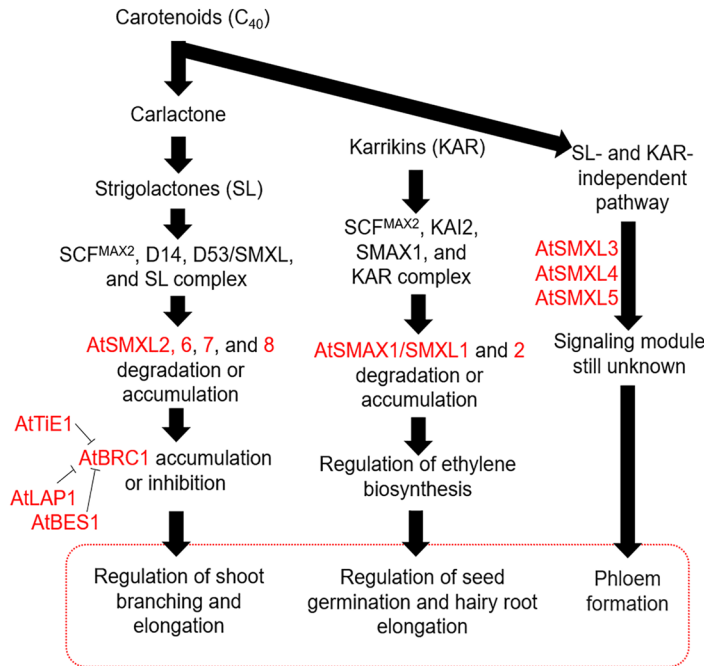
Carotenoids ($C_{40}$)

Carlactone

Strigolactones (SL)

SCF$^{MAX2}$, D14, D53/SMXL, and SL complex

AtSMXL2, 6, 7, and 8 degradation or accumulation

AtTiE1

AtBRC1 accumulation or inhibition

AtLAP1

AtBES1

Regulation of shoot branching and elongation

Karrikins (KAR)

SCF$^{MAX2}$, KAI2, SMAX1, and KAR complex

AtSMAX1/SMXL1 and 2 degradation or accumulation

Regulation of ethylene biosynthesis

Regulation of seed germination and hairy root elongation

SL- and KAR-independent pathway

AtSMXL3
AtSMXL4
AtSMXL5

Signaling module still unknown

Phloem formation